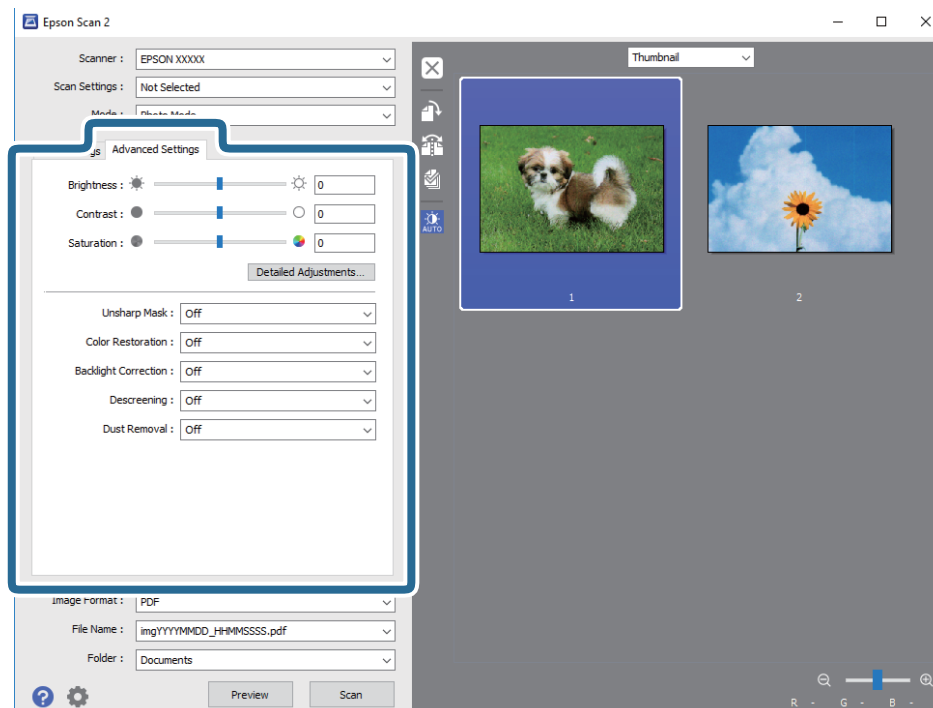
Epson Scan 2

Scanner : EPSON XXXXX

Scan Settings : Not Selected

Mode : Photo Mode

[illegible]gs Advanced Settings

Brightness : 0

Contrast : 0

Saturation : 0

Detailed Adjustments...

Unsharp Mask : Off

Color Restoration : Off

Backlight Correction : Off

Descreening : Off

Dust Removal : Off

Image Format : PDF

File Name : imgYYYYMMDD_HHMMSSSS.pdf

Folder : Documents

Preview

Scan

Thumbnail

AUTO

1

2

R - G - B -